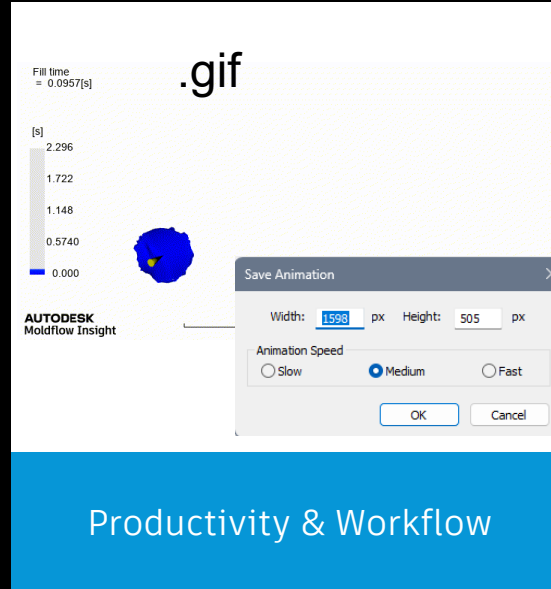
Fill time
= 0.0957[s]

.gif

[s]
2.296
1.722
1.148
0.5740
0.000

AUTODESK
Moldflow Insight

Save Animation

Width: 1598 px Height: 505 px

Animation Speed
Slow
Medium
Fast

OK
Cancel

Productivity & Workflow